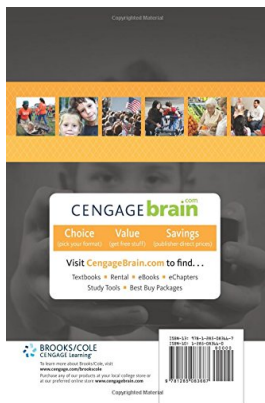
CENGAGEbrain.com

Choice (pick your format)
Value (get free stuff)
Savings (publisher-direct prices)

Visit CengageBrain.com to find...
Textbooks • Rental • eBooks • eChapters
Study Tools • Best Buy Packages

BROOKS/COLE
CENGAGE Learning

To learn more about Brooks/Cole, visit www.cengage.com/brookscole
Purchase any of our products at your local college store or at our preferred online store www.cengagebrain.com

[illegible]